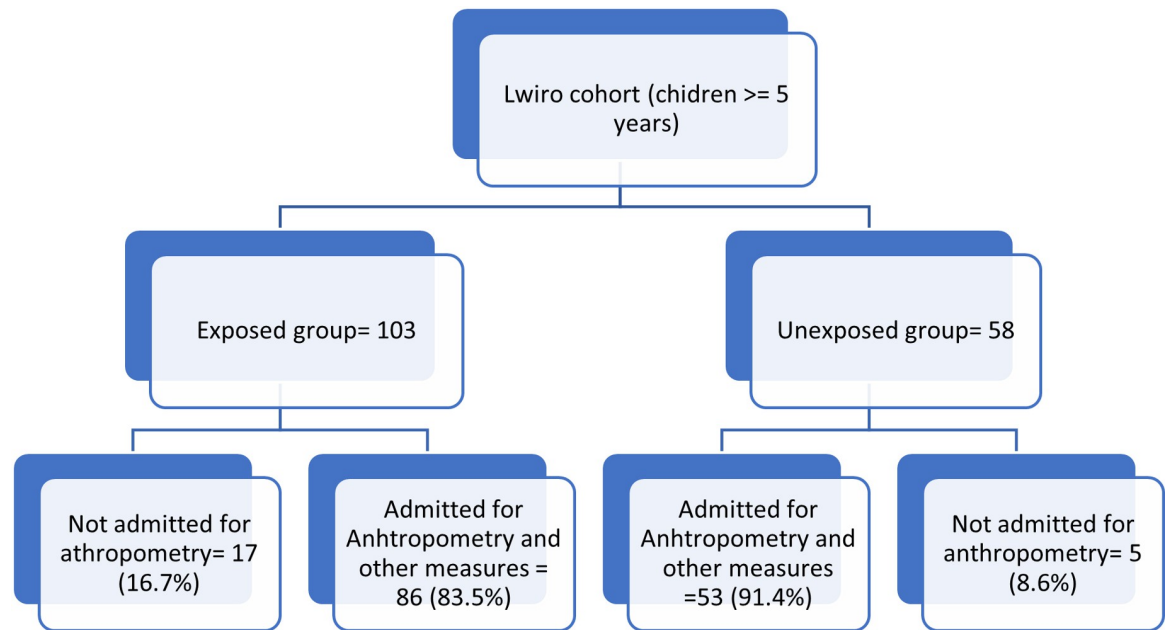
Lwiro cohort (chidren >= 5 years)

Exposed group= 103

Unexposed group= 58

Not admitted for athropometry= 17 (16.7%)

Admitted for Anhtropometry and other measures = 86 (83.5%)

Admitted for Anhtropometry and other measures =53 (91.4%)

Not admitted for anthropometry= 5 (8.6%)